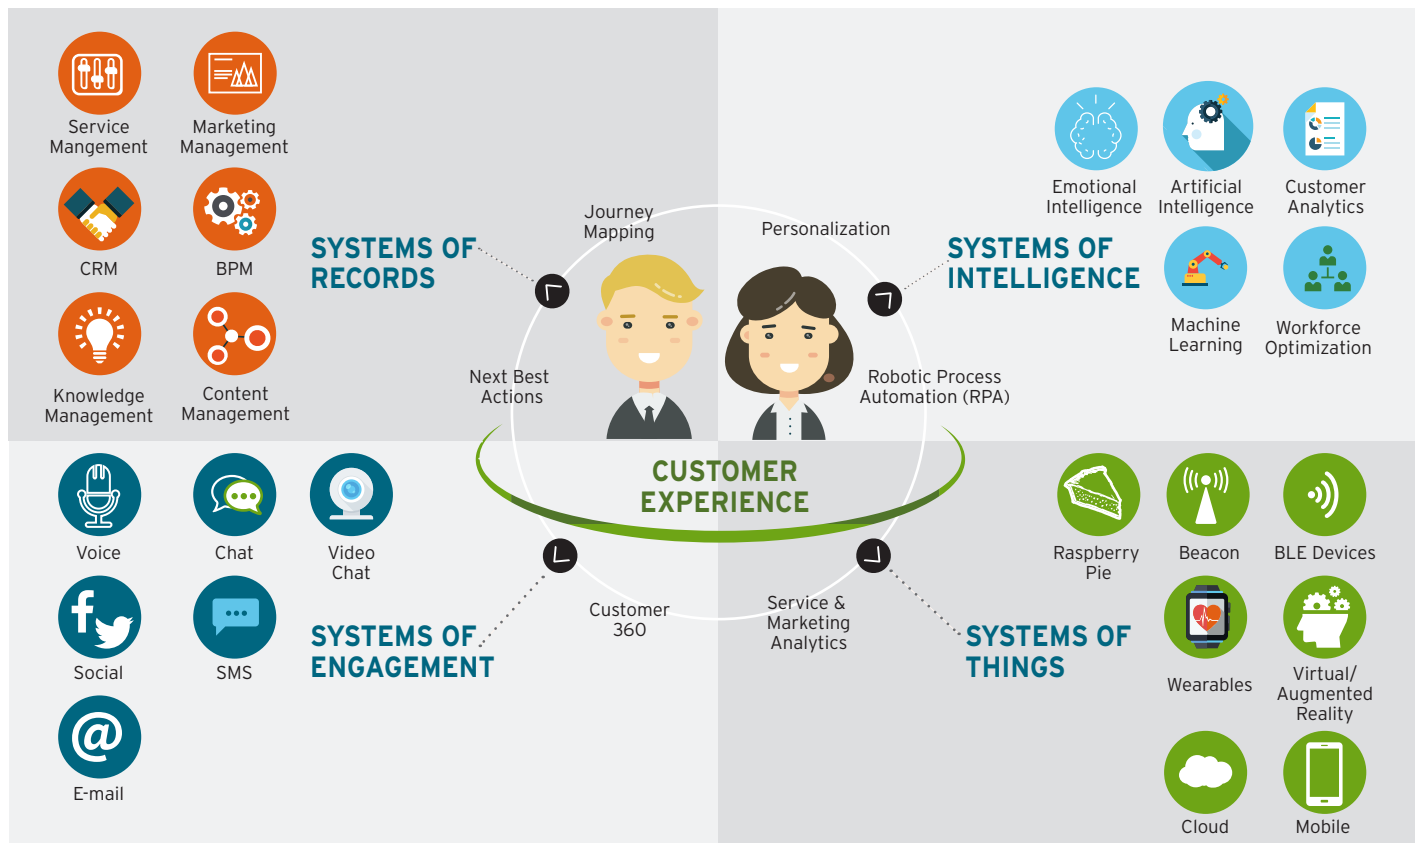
Service Mangement

Marketing Management

CRM

BPM

Knowledge Management

Content Management

SYSTEMS OF RECORDS

Journey Mapping

Personalization

SYSTEMS OF INTELLIGENCE

Emotional Intelligence

Artificial Intelligence

Customer Analytics

Machine Learning

Workforce Optimization

Next Best Actions

Robotic Process Automation (RPA)

CUSTOMER EXPERIENCE

Voice

Chat

Video Chat

Social

SMS

E-mail

SYSTEMS OF ENGAGEMENT

Customer 360

Service & Marketing Analytics

SYSTEMS OF THINGS

Raspberry Pie

Beacon

BLE Devices

Wearables

Virtual/ Augmented Reality

Cloud

Mobile